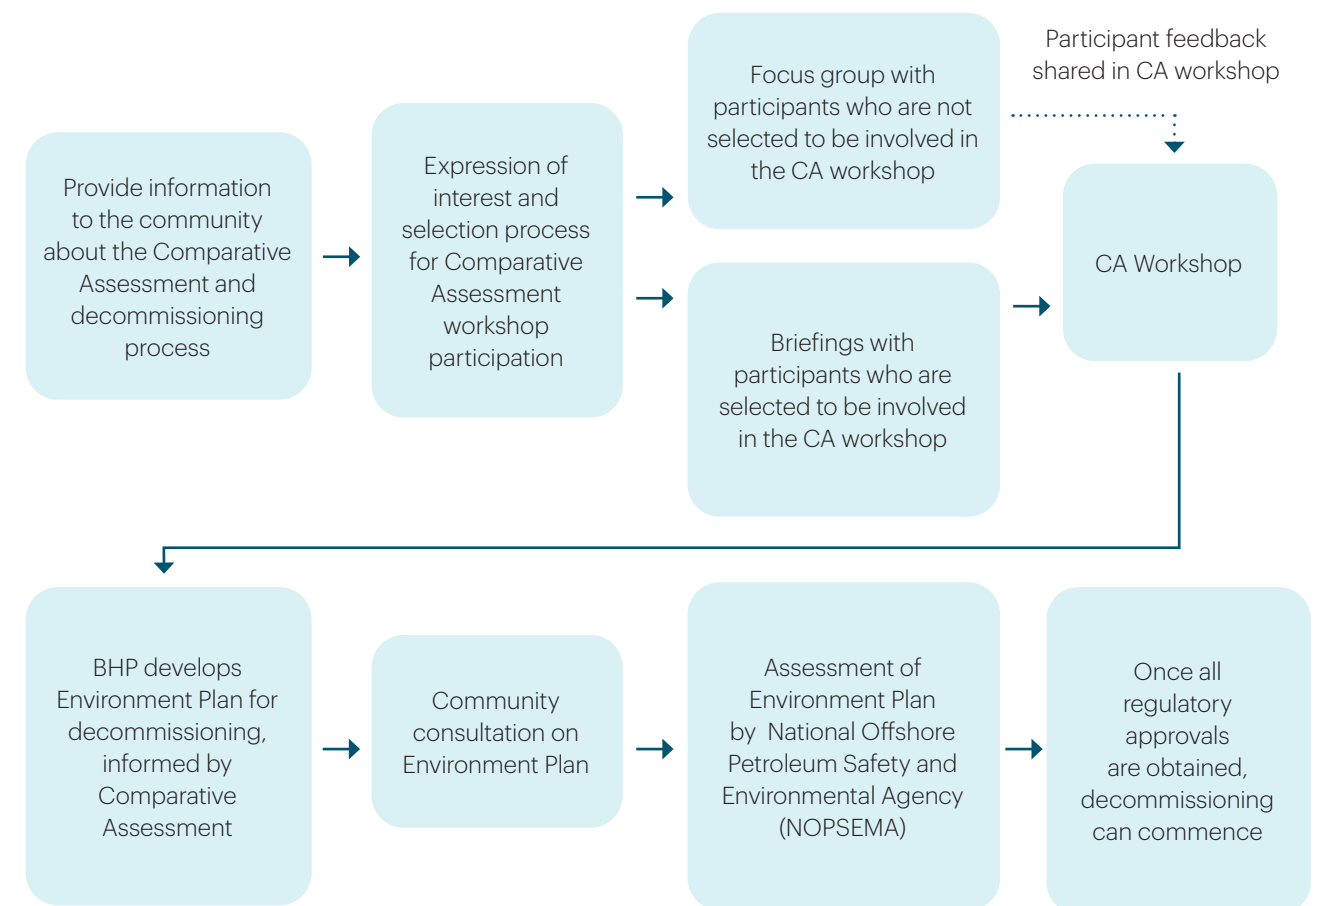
Provide information to the community about the Comparative Assessment and decommissioning process

Expression of interest and selection process for Comparative Assessment workshop participation

Focus group with participants who are not selected to be involved in the CA workshop

Participant feedback shared in CA workshop

Briefings with participants who are selected to be involved in the CA workshop

CA Workshop

BHP develops Environment Plan for decommissioning, informed by Comparative Assessment

Community consultation on Environment Plan

Assessment of Environment Plan by National Offshore Petroleum Safety and Environmental Agency (NOPSEMA)

Once all regulatory approvals are obtained, decommissioning can commence